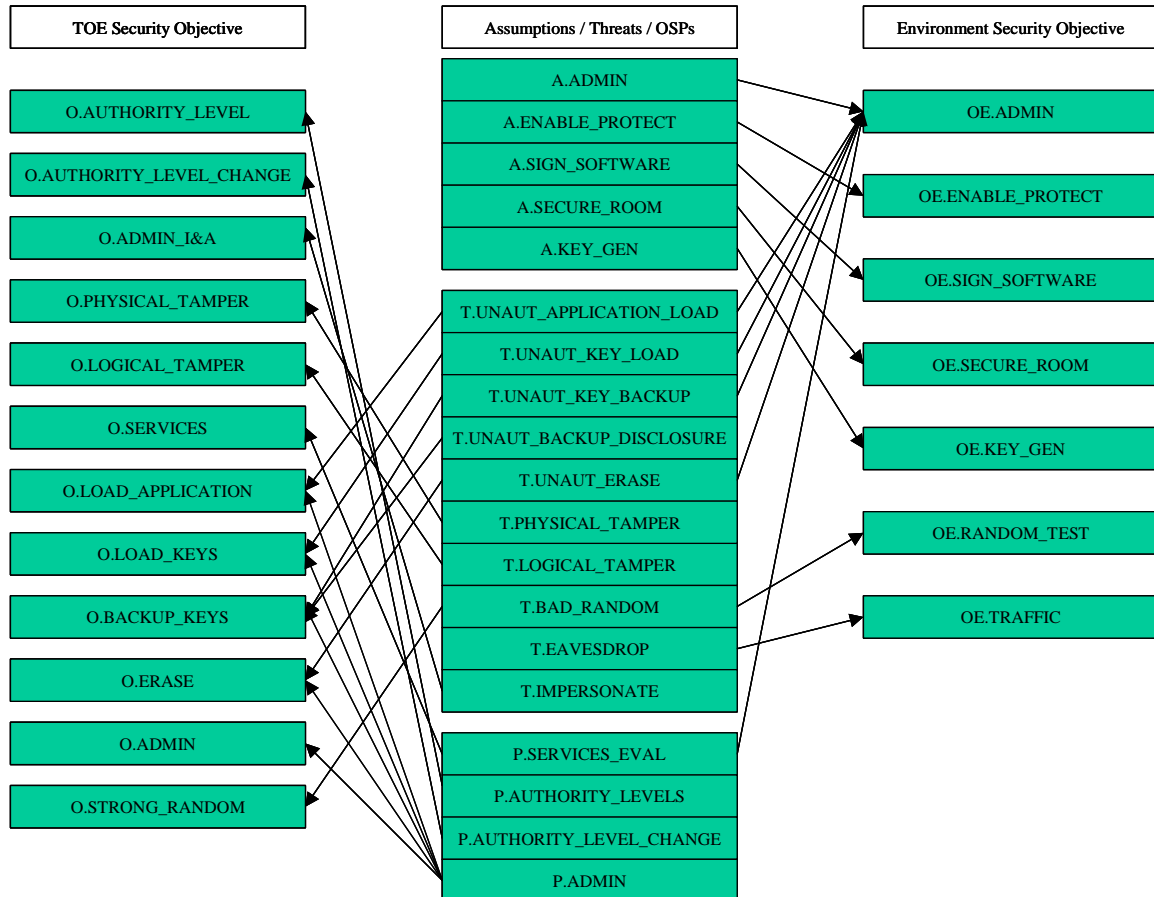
TOE Security Objective

Assumptions / Threats / OSPs

Environment Security Objective

O.AUTHORITY_LEVEL
O.AUTHORITY_LEVEL_CHANGE
O.ADMIN_I&A
O.PHYSICAL_TAMPER
O.LOGICAL_TAMPER
O.SERVICES
O.LOAD_APPLICATION
O.LOAD_KEYS
O.BACKUP_KEYS
O.ERASE
O.ADMIN
O.STRONG_RANDOM

A.ADMIN
A.ENABLE_PROTECT
A.SIGN_SOFTWARE
A.SECURE_ROOM
A.KEY_GEN

T.UNAUT_APPLICATION_LOAD
T.UNAUT_KEY_LOAD
T.UNAUT_KEY_BACKUP
T.UNAUT_BACKUP_DISCLOSURE
T.UNAUT_ERASE
T.PHYSICAL_TAMPER
T.LOGICAL_TAMPER
T.BAD_RANDOM
T.EAVESDROP
T.IMPERSONATE

P.SERVICES_EVAL
P.AUTHORITY_LEVELS
P.AUTHORITY_LEVEL_CHANGE
P.ADMIN

OE.ADMIN
OE.ENABLE_PROTECT
OE.SIGN_SOFTWARE
OE.SECURE_ROOM
OE.KEY_GEN
OE.RANDOM_TEST
OE.TRAFFIC